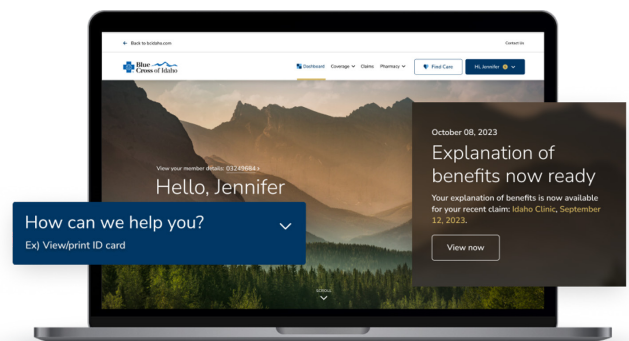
← Back to bcidaho.com

Contact Us

Blue Cross of Idaho

Dashboard Coverage Claims Pharmacy

Find Care

Hi, Jennifer

View your member details: 03249684 >

Hello, Jennifer

How can we help you?

Ex) View/print ID card

October 08, 2023

Explanation of benefits now ready

Your explanation of benefits is now available for your recent claim: Idaho Clinic, September 12, 2023.

View now

SCROLL